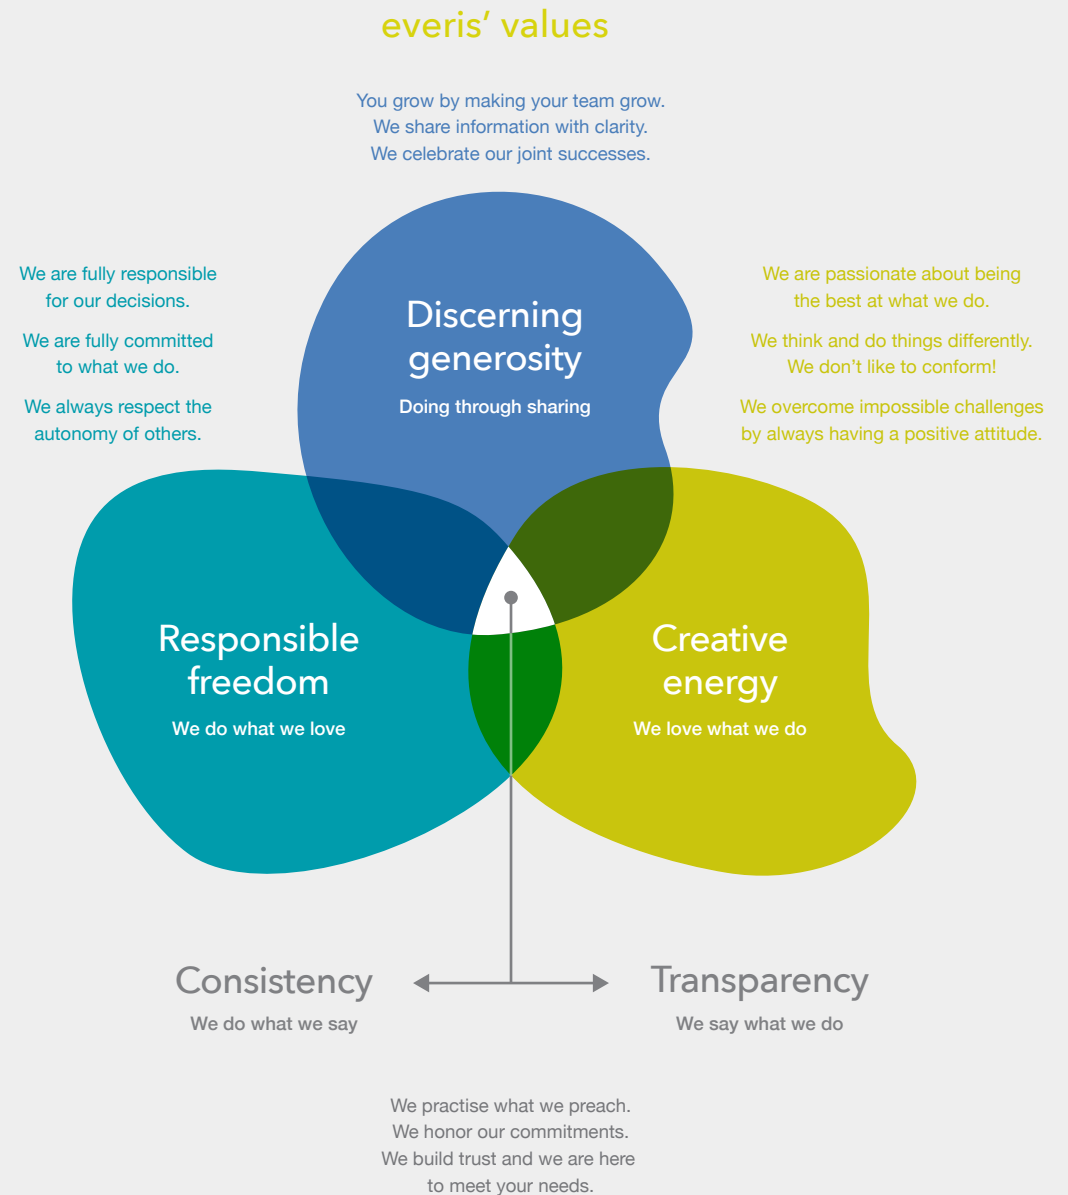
everis' values

You grow by making your team grow.
We share information with clarity.
We celebrate our joint successes.

We are fully responsible for our decisions.

We are fully committed to what we do.

We always respect the autonomy of others.

Discerning generosity

Doing through sharing

We are passionate about being the best at what we do.

We think and do things differently. We don't like to conform!

We overcome impossible challenges by always having a positive attitude.

Responsible freedom

We do what we love

Creative energy

We love what we do

Consistency

We do what we say

Transparency

We say what we do

We practise what we preach.
We honor our commitments.
We build trust and we are here to meet your needs.